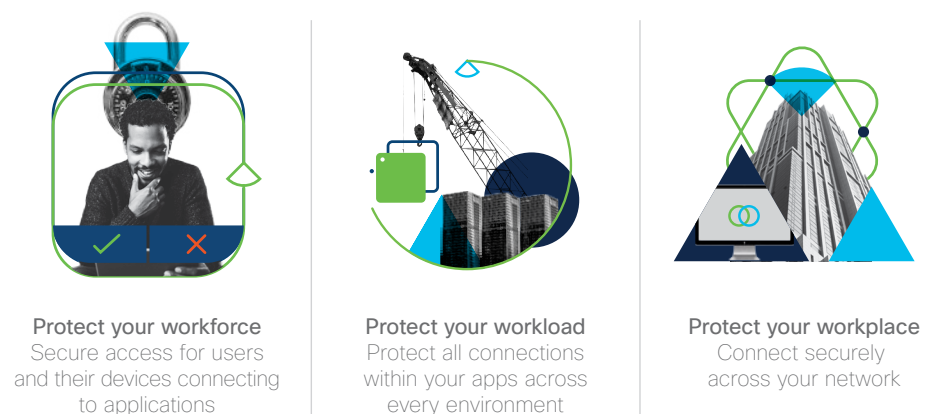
Protect your workforce
Secure access for users and their devices connecting to applications

Protect your workload
Protect all connections within your apps across every environment

Protect your workplace
Connect securely across your network